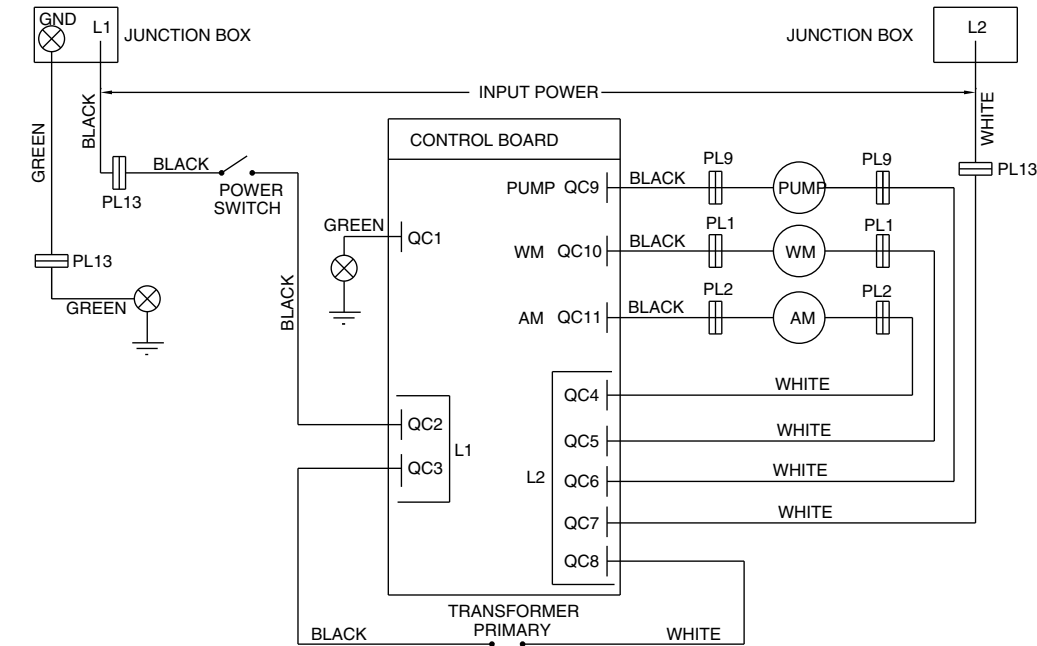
GND
L1
JUNCTION BOX
JUNCTION BOX
L2
INPUT POWER
BLACK
WHITE
GREEN
CONTROL BOARD
BLACK
PL13
POWER SWITCH
PUMP QC9
BLACK
PL9
PUMP
PL9
PL13
GREEN
QC1
WM QC10
BLACK
PL1
WM
PL1
PL13
BLACK
AM QC11
BLACK
PL2
AM
PL2
GREEN
QC4
WHITE
QC2
QC5
WHITE
QC3
L1
L2
QC6
WHITE
QC7
WHITE
QC8
TRANSFORMER PRIMARY
BLACK
WHITE